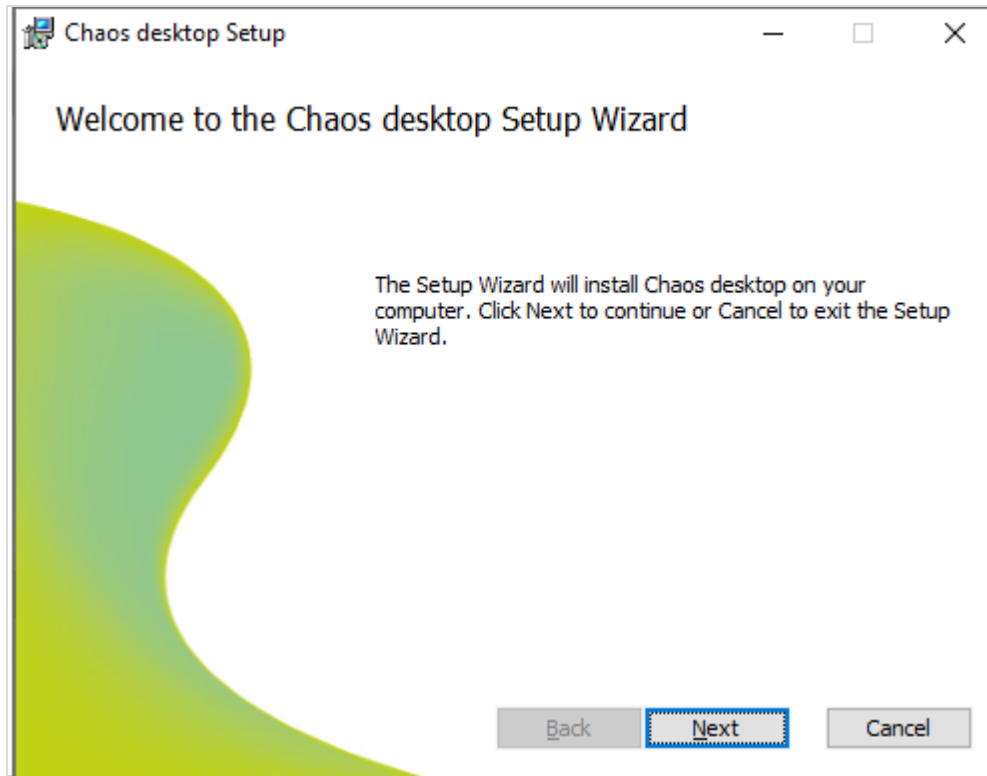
Chaos desktop Setup

Welcome to the Chaos desktop Setup Wizard

The Setup Wizard will install Chaos desktop on your computer. Click Next to continue or Cancel to exit the Setup Wizard.

Back Next Cancel